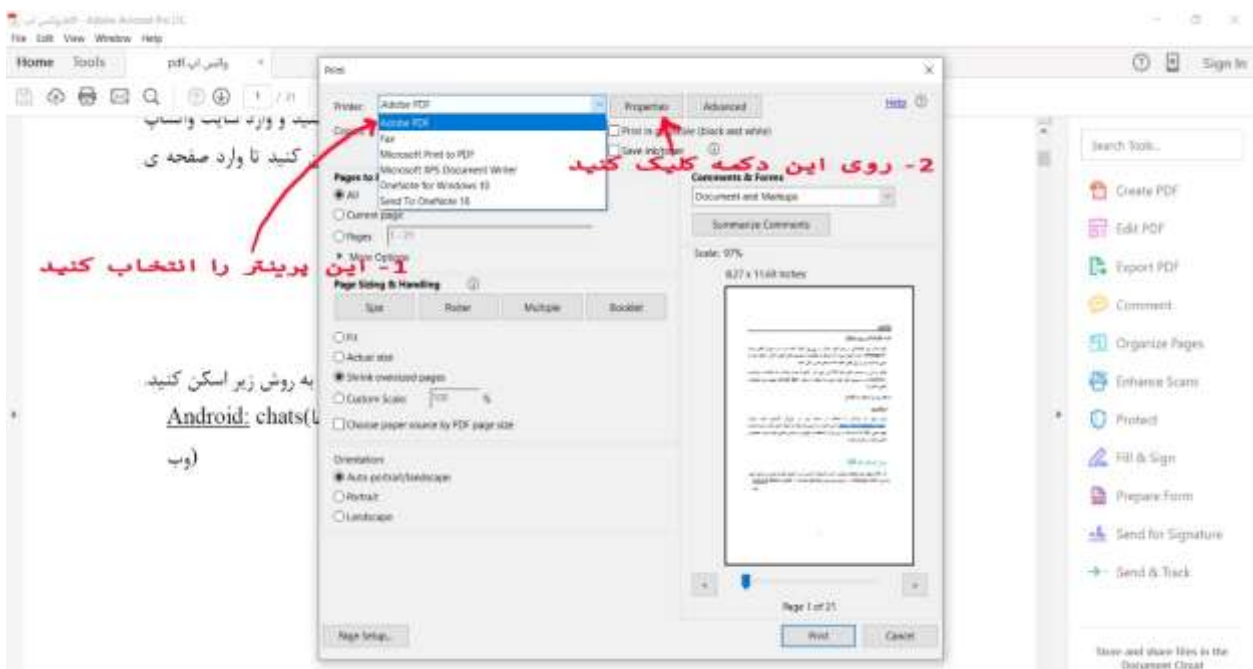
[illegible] - Adobe Acrobat Pro DC
File Edit View Window Help
Home Tools pdf واتس اپ ×
① / 21
Sign In

Print ×
Printer: Adobe PDF
Adobe PDF
Fax
Microsoft Print to PDF
Microsoft XPS Document Writer
OneNote for Windows 10
Send To OneNote 16
Properties Advanced Help ⓘ
Copies
Print in grayscale (black and white)
Save ink/toner ⓘ
2- روی این دکمه کلیک کنید
Pages to Print
● All
○ Current page
○ Pages 1 - 21
▸ More Options
1- این پرینتر را انتخاب کنید
Page Sizing & Handling ⓘ
Size Poster Multiple Booklet
○ Fit
○ Actual size
● Shrink oversized pages
○ Custom Scale: 100 %
☐ Choose paper source by PDF page size
Orientation:
● Auto portrait/landscape
○ Portrait
○ Landscape
Comments & Forms
Document and Markups
Summarize Comments
Scale: 97%
8.27 x 11.69 Inches
Page 1 of 21
Page Setup...
Print Cancel

یید و وارد سایت واتساپ
کنید تا وارد صفحه ی
به روش زیر اسکن کنید.
Android: chats(
وب)

Search Tools...
Create PDF
Edit PDF
Export PDF
Comment
Organize Pages
Enhance Scans
Protect
Fill & Sign
Prepare Form
Send for Signature
Send & Track
Store and share files in the Document Cloud